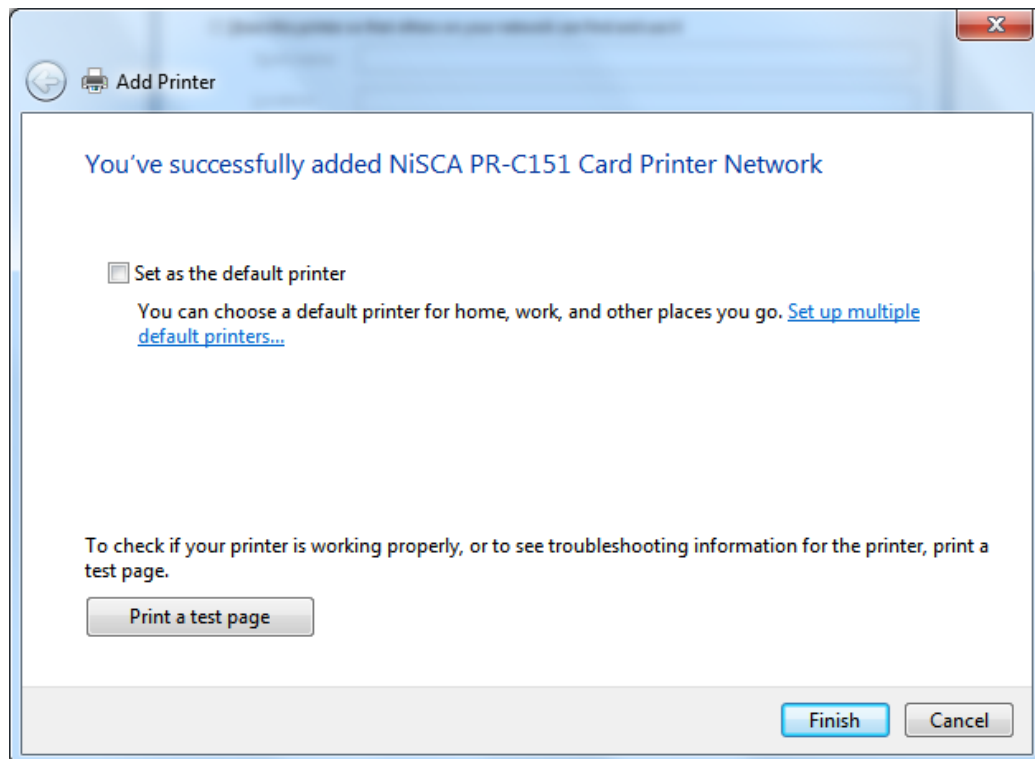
Add Printer

You've successfully added NiSCA PR-C151 Card Printer Network

Set as the default printer

You can choose a default printer for home, work, and other places you go. Set up multiple default printers...

To check if your printer is working properly, or to see troubleshooting information for the printer, print a test page.

Print a test page

Finish Cancel